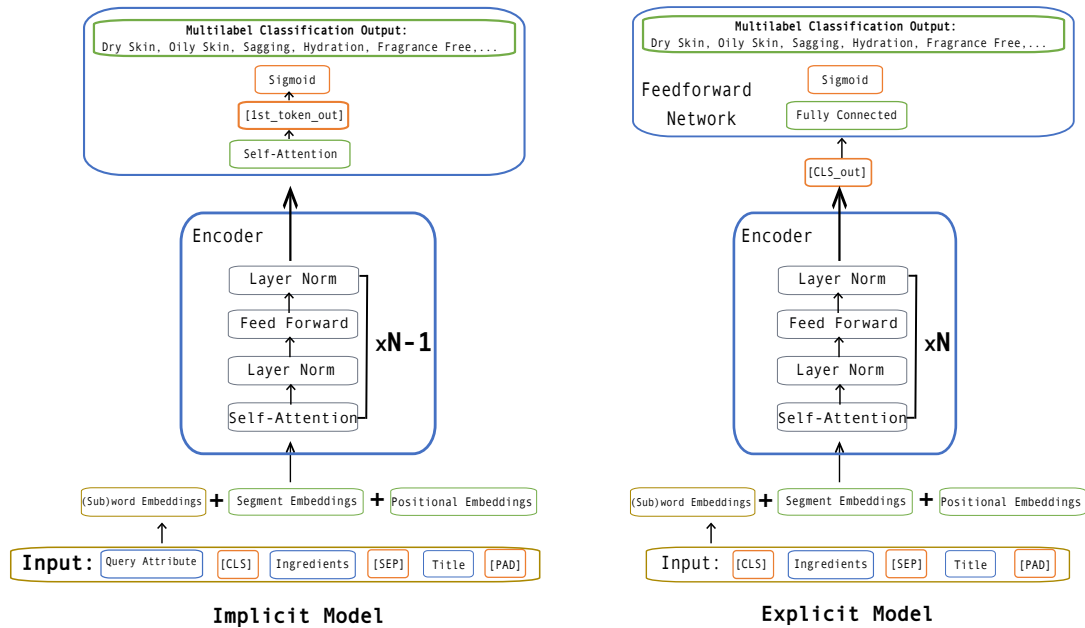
Multilabel Classification Output:
Dry Skin, Oily Skin, Sagging, Hydration, Fragrance Free,...

Sigmoid

[1st_token_out]

Self-Attention

Encoder

Layer Norm

Feed Forward

Layer Norm

Self-Attention

xN-1

(Sub)word Embeddings + Segment Embeddings + Positional Embeddings

Input: Query Attribute [CLS] Ingredients [SEP] Title [PAD]

Implicit Model

Multilabel Classification Output:
Dry Skin, Oily Skin, Sagging, Hydration, Fragrance Free,...

Feedforward Network

Sigmoid

Fully Connected

[CLS_out]

Encoder

Layer Norm

Feed Forward

Layer Norm

Self-Attention

xN

(Sub)word Embeddings + Segment Embeddings + Positional Embeddings

Input: [CLS] Ingredients [SEP] Title [PAD]

Explicit Model